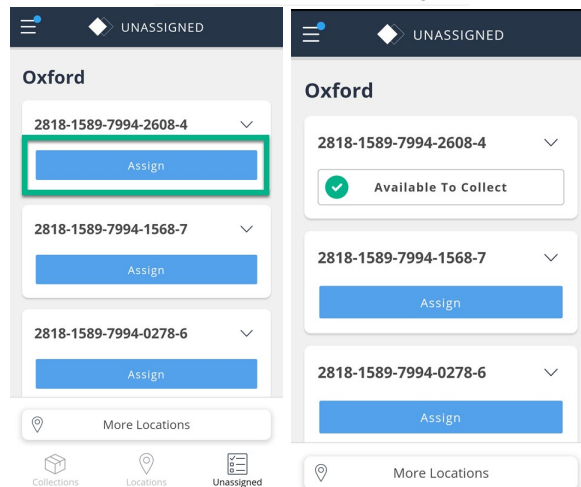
UNASSIGNED

Oxford

2818-1589-7994-2608-4

Assign

2818-1589-7994-1568-7

Assign

2818-1589-7994-0278-6

Assign

More Locations

Collections Locations Unassigned

UNASSIGNED

Oxford

2818-1589-7994-2608-4

Available To Collect

2818-1589-7994-1568-7

Assign

2818-1589-7994-0278-6

Assign

More Locations